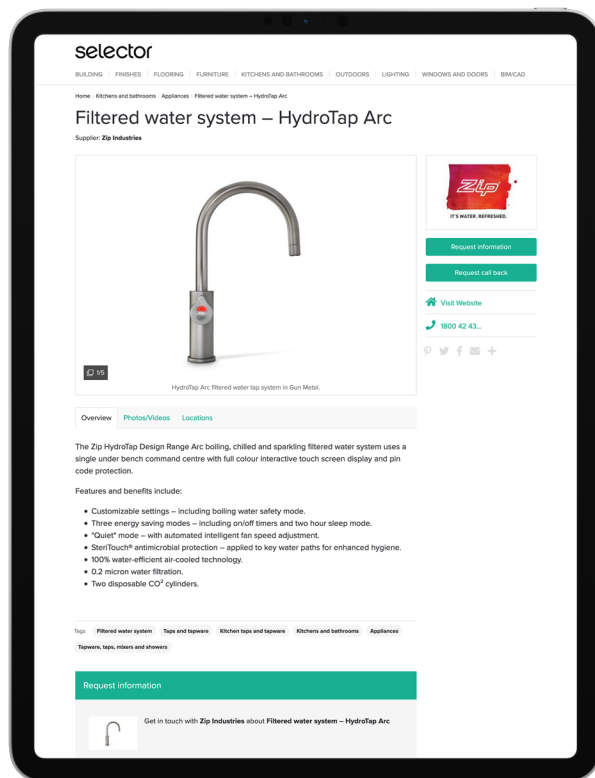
selector

BUILDING | FINISHES | FLOORING | FURNITURE | KITCHENS AND BATHROOMS | OUTDOORS | LIGHTING | WINDOWS AND DOORS | BIM/CAD

Home › Kitchens and bathrooms › Appliances › Filtered water system – HydroTap Arc

Filtered water system – HydroTap Arc

Supplier: Zip Industries

1/5

HydroTap Arc filtered water tap system in Gun Metal.

Zip
IT'S WATER. REFRESHED.

Request information

Request call back

Visit Website

1800 42 43...

Overview | Photos/Videos | Locations

The Zip HydroTap Design Range Arc boiling, chilled and sparkling filtered water system uses a single under bench command centre with full colour interactive touch screen display and pin code protection.

Features and benefits include:

- Customizable settings – including boiling water safety mode.
- Three energy saving modes – including on/off timers and two hour sleep mode.
- "Quiet" mode – with automated intelligent fan speed adjustment.
- SteriTouch® antimicrobial protection – applied to key water paths for enhanced hygiene.
- 100% water-efficient air-cooled technology.
- 0.2 micron water filtration.
- Two disposable CO$^2$ cylinders.

Tags Filtered water system | Taps and tapware | Kitchen taps and tapware | Kitchens and bathrooms | Appliances | Tapware, taps, mixers and showers

Request information

Get in touch with Zip Industries about Filtered water system – HydroTap Arc